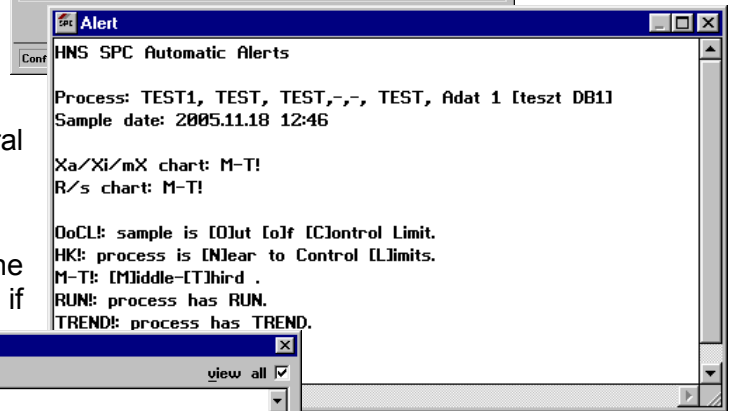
Conf

ral

he
if

Alert

HNS SPC Automatic Alerts

Process: TEST1, TEST, TEST,-,-, TEST, Adat 1 [teszt DB1]
Sample date: 2005.11.18 12:46

Xa/Xi/mX chart: M-T!
R/s chart: M-T!

OoCL!: sample is [O]ut [o]f [C]ontrol Limit.
HK!: process is [N]ear to Control [L]imits.
M-T!: [M]iddle-[T]hird .
RUN!: process has RUN.
TREND!: process has TREND.

view all